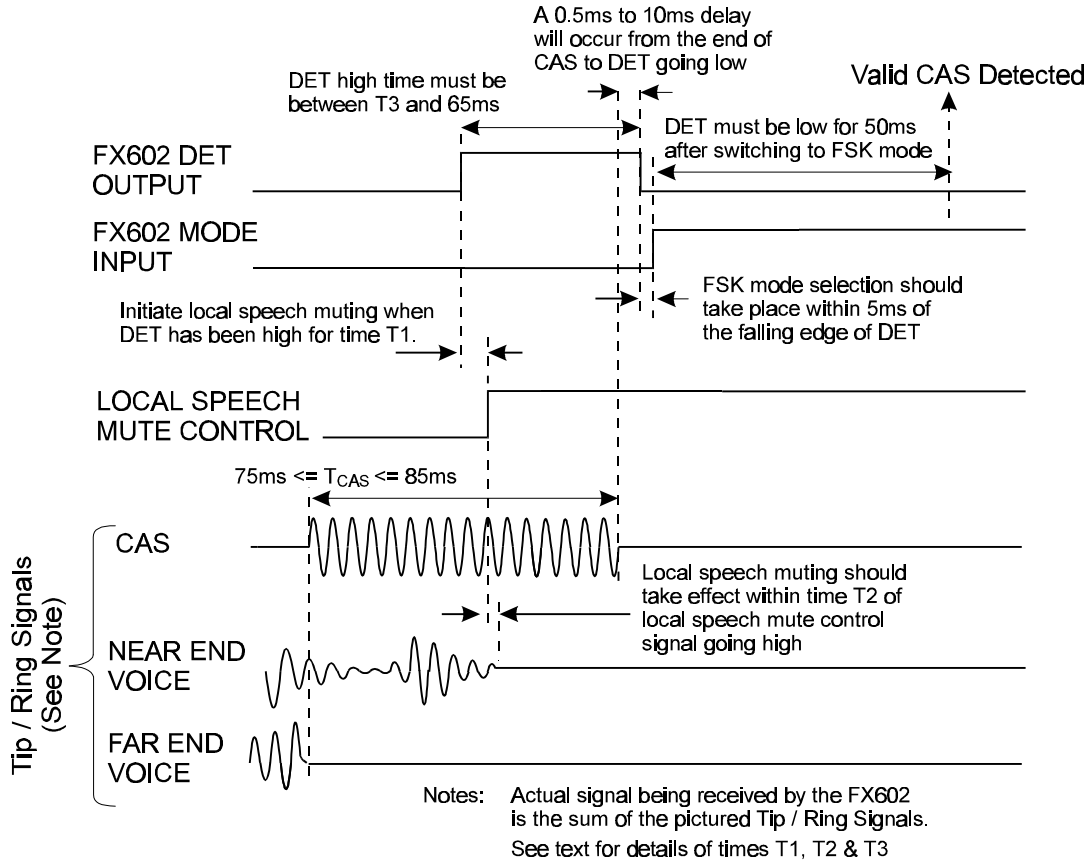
A 0.5ms to 10ms delay will occur from the end of CAS to DET going low

DET high time must be between T3 and 65ms

Valid CAS Detected

DET must be low for 50ms after switching to FSK mode

FX602 DET OUTPUT

FX602 MODE INPUT

FSK mode selection should take place within 5ms of the falling edge of DET

Initiate local speech muting when DET has been high for time T1.

LOCAL SPEECH MUTE CONTROL

75ms <= $T_{CAS}$ <= 85ms

CAS

Local speech muting should take effect within time T2 of local speech mute control signal going high

NEAR END VOICE

FAR END VOICE

Tip / Ring Signals (See Note)

Notes: Actual signal being received by the FX602 is the sum of the pictured Tip / Ring Signals.
See text for details of times T1, T2 & T3